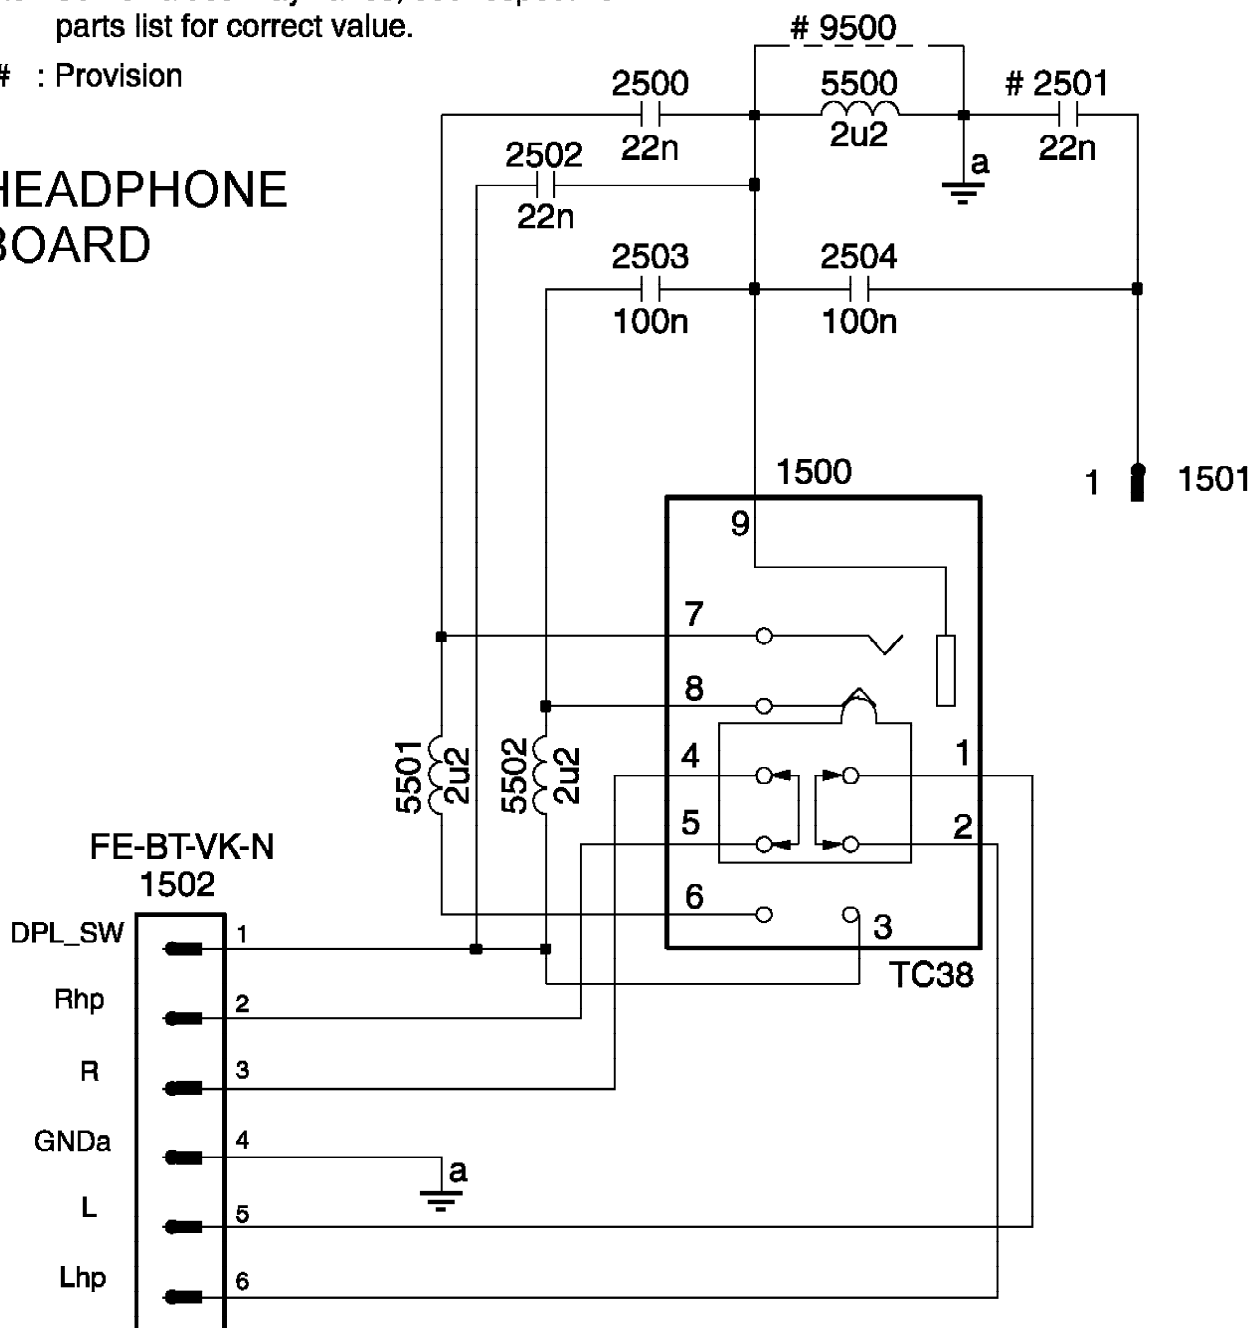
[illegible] parts list for correct value.

# : Provision

HEADPHONE
BOARD

9500
2500
22n
5500
2u2
# 2501
22n
2502
22n
a
2503
100n
2504
100n
1500
1
1501
9
7
8
4
1
5
2
6
3
TC38
5501
2u2
5502
2u2
FE-BT-VK-N
1502
DPL_SW 1
Rhp 2
R 3
GNDa 4
a
L 5
Lhp 6